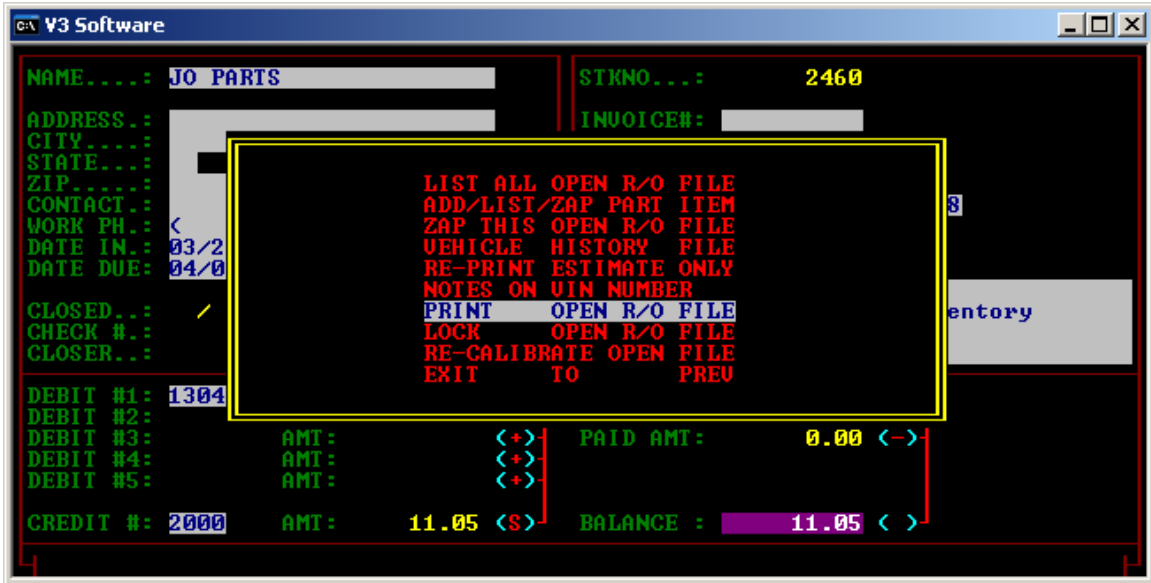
V3 Software

NAME....: JO PARTS
STKNO...: 2460
ADDRESS.:
INVOICE#:
CITY....:
STATE...:
ZIP.....:
CONTACT.:
8
WORK PH.: (
DATE IN.: 03/2
DATE DUE: 04/0
CLOSED..: /
entory
CHECK #.:
CLOSER..:

LIST ALL OPEN R/O FILE
ADD/LIST/ZAP PART ITEM
ZAP THIS OPEN R/O FILE
VEHICLE HISTORY FILE
RE-PRINT ESTIMATE ONLY
NOTES ON VIN NUMBER
PRINT OPEN R/O FILE
LOCK OPEN R/O FILE
RE-CALIBRATE OPEN FILE
EXIT TO PREV

DEBIT #1: 1304
DEBIT #2:
DEBIT #3: AMT: (+)
PAID AMT: 0.00 (-)
DEBIT #4: AMT: (+)
DEBIT #5: AMT: (+)
CREDIT #: 2000 AMT: 11.05 (S)
BALANCE : 11.05 ( )